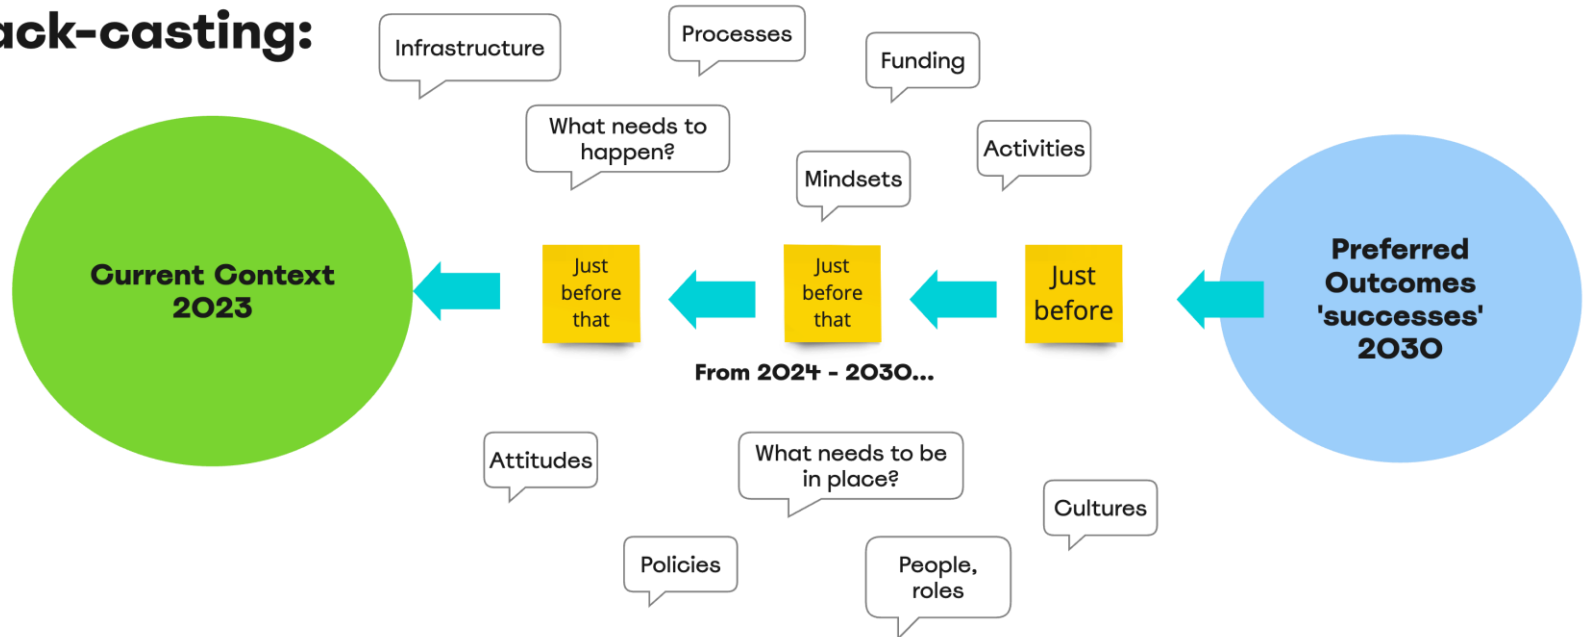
ack-casting:

Infrastructure

Processes

Funding

What needs to happen?

Mindsets

Activities

Current Context 2023

Just before that

Just before that

Just before

Preferred Outcomes 'successes' 2030

From 2024 - 2030...

Attitudes

What needs to be in place?

Cultures

Policies

People, roles